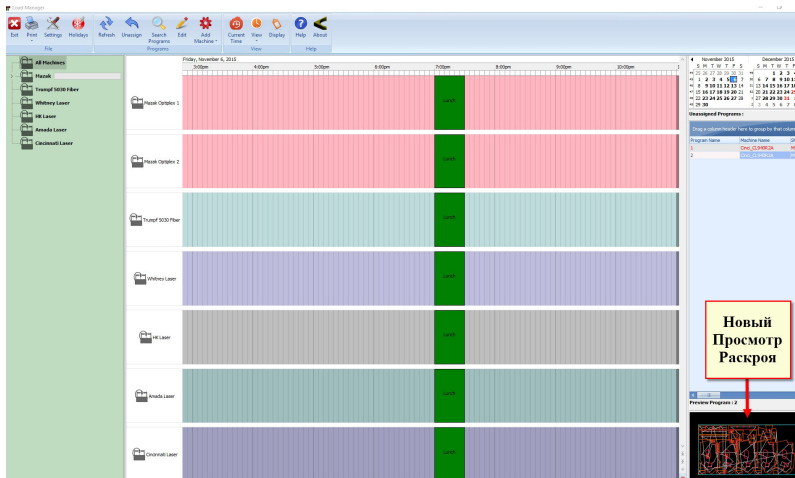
Load Manager

Exit Print Settings Holidays Refresh Unassign Search Programs Edit Add Machine Current Time View Display Help About

File Programs View Help

All Machines
Mazak
Trumpf 5030 Fiber
Whitney Laser
HK Laser
Amada Laser
Cincinnati Laser

Friday, November 6, 2015

3:00pm 4:00pm 5:00pm 6:00pm 7:00pm 8:00pm 9:00pm 10:00pm

Mazak Optiplex 1
Mazak Optiplex 2
Trumpf 5030 Fiber
Whitney Laser
HK Laser
Amada Laser
Cincinnati Laser

Lunch

November 2015

| S | M | T | W | T | F | S |
|---|---|---|---|---|---|---|
| 25 | 26 | 27 | 28 | 29 | 30 | 31 |
| 1 | 2 | 3 | 4 | 5 | 6 | 7 |
| 8 | 9 | 10 | 11 | 12 | 13 | 14 |
| 15 | 16 | 17 | 18 | 19 | 20 | 21 |
| 22 | 23 | 24 | 25 | 26 | 27 | 28 |
| 29 | 30 | | | | | |

December 2015

| S | M | T | W | T | F |
|---|---|---|---|---|---|
| | | 1 | 2 | 3 | |
| 6 | 7 | 8 | 9 | 10 | |
| 13 | 14 | 15 | 16 | 17 | |
| 20 | 21 | 22 | 23 | 24 | |
| 27 | 28 | 29 | 30 | 31 | |
| 3 | 4 | 5 | 6 | 7 | |

Unassigned Programs :

Drag a column header here to group by that column

| | Program Name | Machine Name |
|---|---|---|
| 1 | | Cinci_CL940B.DA |
| 2 | | Cinci_CL940B.DA |

Новый Просмотр Раскроя

Preview Program : 2